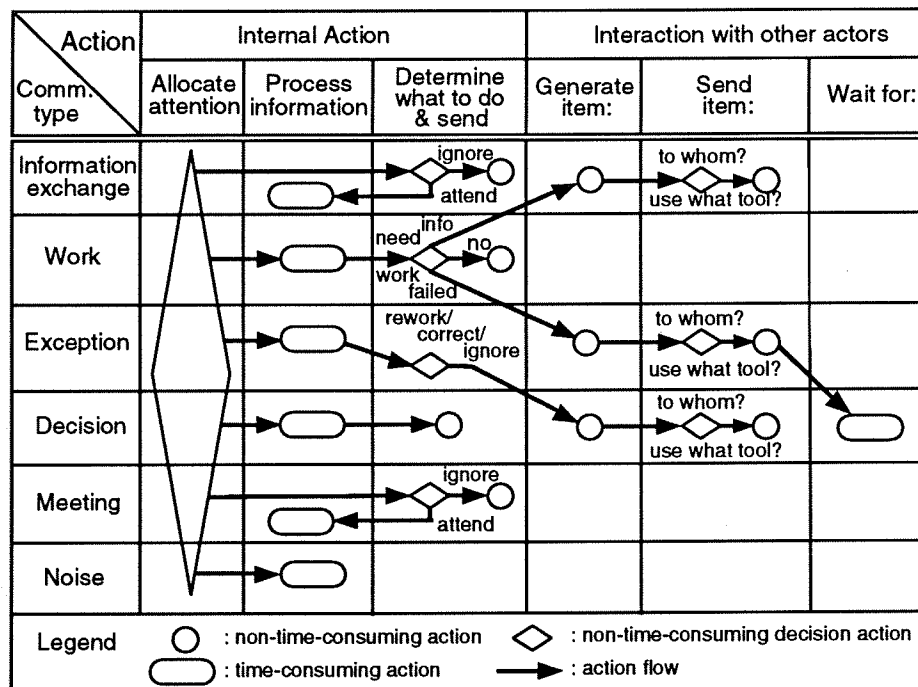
| Action / Comm. type | Internal Action: Allocate attention | Internal Action: Process information | Internal Action: Determine what to do & send | Interaction with other actors: Generate item: | Interaction with other actors: Send item: | Interaction with other actors: Wait for: |
|---|---|---|---|---|---|---|
| Information exchange | | | ignore, attend | | to whom? use what tool? | |
| Work | | | need info, no, work failed | | | |
| Exception | | | rework/ correct/ ignore | | to whom? use what tool? | |
| Decision | | | | | to whom? use what tool? | |
| Meeting | | | ignore, attend | | | |
| Noise | | | | | | |

Legend : non-time-consuming action : non-time-consuming decision action : time-consuming action : action flow